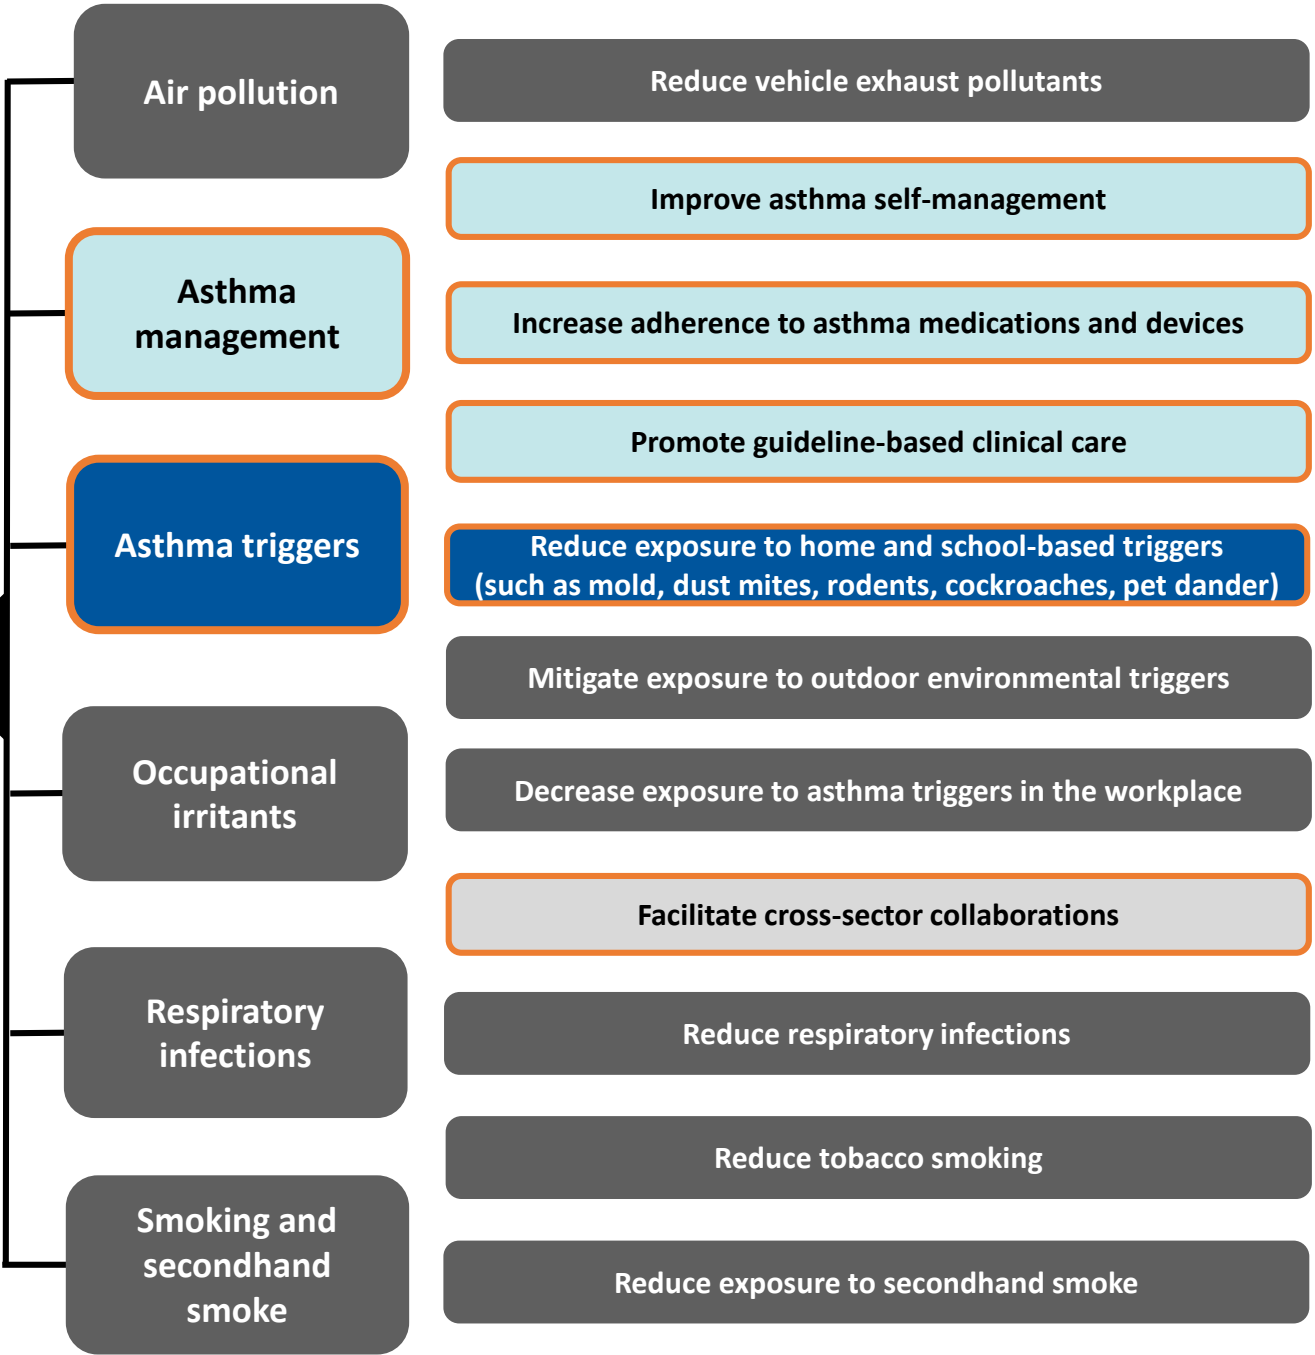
Air pollution

Asthma management

Asthma triggers

Occupational irritants

Respiratory infections

Smoking and secondhand smoke

Reduce vehicle exhaust pollutants

Improve asthma self-management

Increase adherence to asthma medications and devices

Promote guideline-based clinical care

Reduce exposure to home and school-based triggers (such as mold, dust mites, rodents, cockroaches, pet dander)

Mitigate exposure to outdoor environmental triggers

Decrease exposure to asthma triggers in the workplace

Facilitate cross-sector collaborations

Reduce respiratory infections

Reduce tobacco smoking

Reduce exposure to secondhand smoke